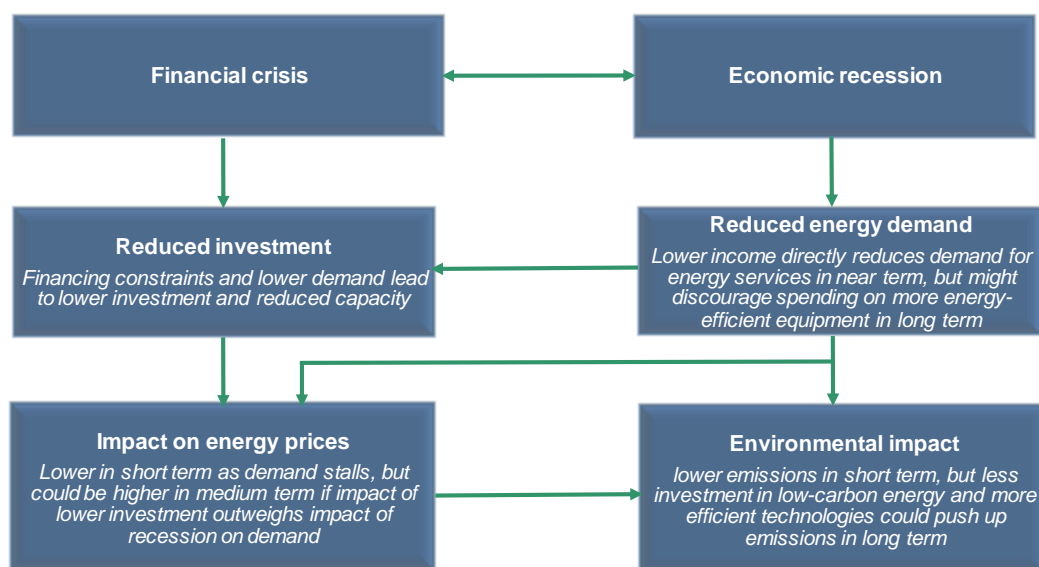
Financial crisis

Economic recession

Reduced investment
Financing constraints and lower demand lead to lower investment and reduced capacity

Reduced energy demand
Lower income directly reduces demand for energy services in near term, but might discourage spending on more energy-efficient equipment in long term

Impact on energy prices
Lower in short term as demand stalls, but could be higher in medium term if impact of lower investment outweighs impact of recession on demand

Environmental impact
lower emissions in short term, but less investment in low-carbon energy and more efficient technologies could push up emissions in long term